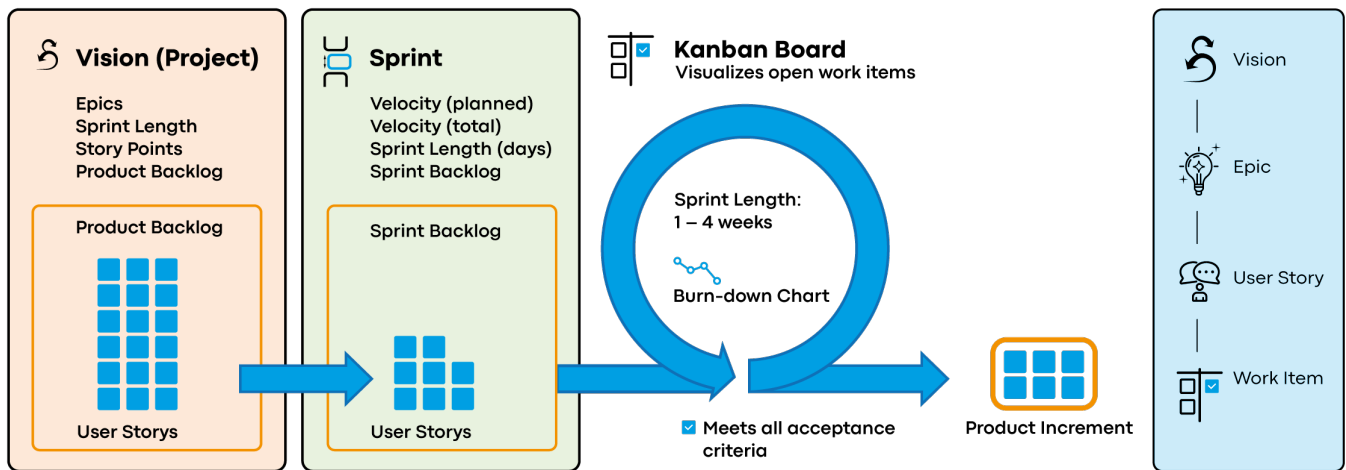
Vision (Project)

Epics
Sprint Length
Story Points
Product Backlog

Product Backlog

User Storys

Sprint

Velocity (planned)
Velocity (total)
Sprint Length (days)
Sprint Backlog

Sprint Backlog

User Storys

Kanban Board
Visualizes open work items

Sprint Length:
1 – 4 weeks

Burn-down Chart

Meets all acceptance criteria

Product Increment

Vision

Epic

User Story

Work Item